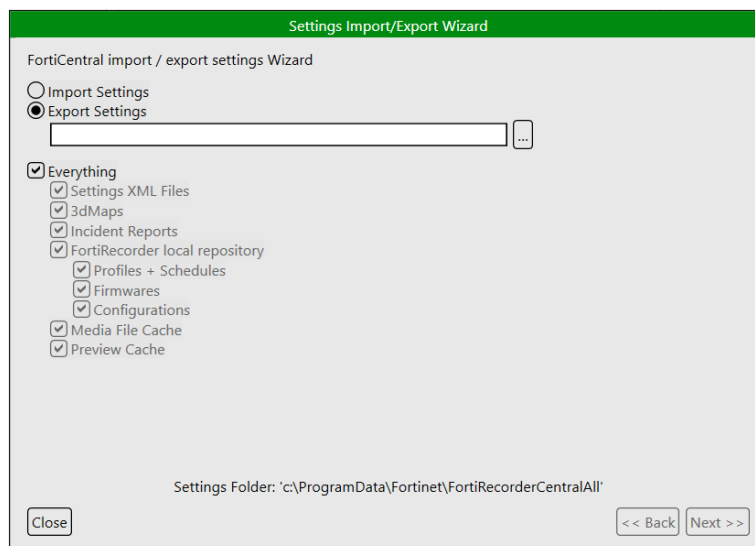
Settings Import/Export Wizard

FortiCentral import / export settings Wizard

Import Settings
Export Settings
...

Everything
Settings XML Files
3dMaps
Incident Reports
FortiRecorder local repository
Profiles + Schedules
Firmwares
Configurations
Media File Cache
Preview Cache

Settings Folder: 'c:\ProgramData\Fortinet\FortiRecorderCentralAll'

Close
<< Back
Next >>